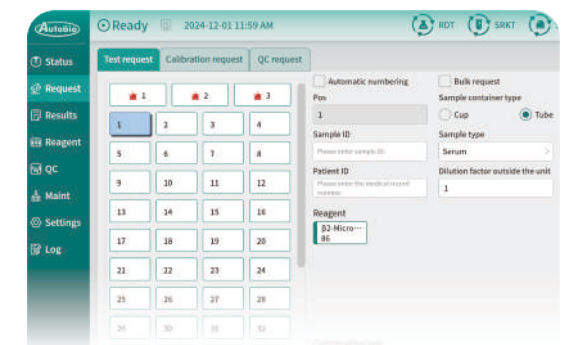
Autobio

Ready 2024-12-01 11:59 AM

RDT SRKT

Status
Request
Results
Reagent
QC
Maint
Settings
Log

Test request | Calibration request | QC request

1 2 3

| 1 | 2 | 3 | 4 |
|---|---|---|---|
| 5 | 6 | 7 | 8 |
| 9 | 10 | 11 | 12 |
| 13 | 14 | 15 | 16 |
| 17 | 18 | 19 | 20 |
| 21 | 22 | 23 | 24 |
| 25 | 26 | 27 | 28 |
| 29 | 30 | 31 | 32 |

Automatic numbering
Bulk request

Pos
1

Sample container type
Cup
Tube

Sample ID
Please enter sample ID

Sample type
Serum

Patient ID
Please enter the medical record number

Dilution factor outside the unit
1

Reagent
B2-Micro···
86